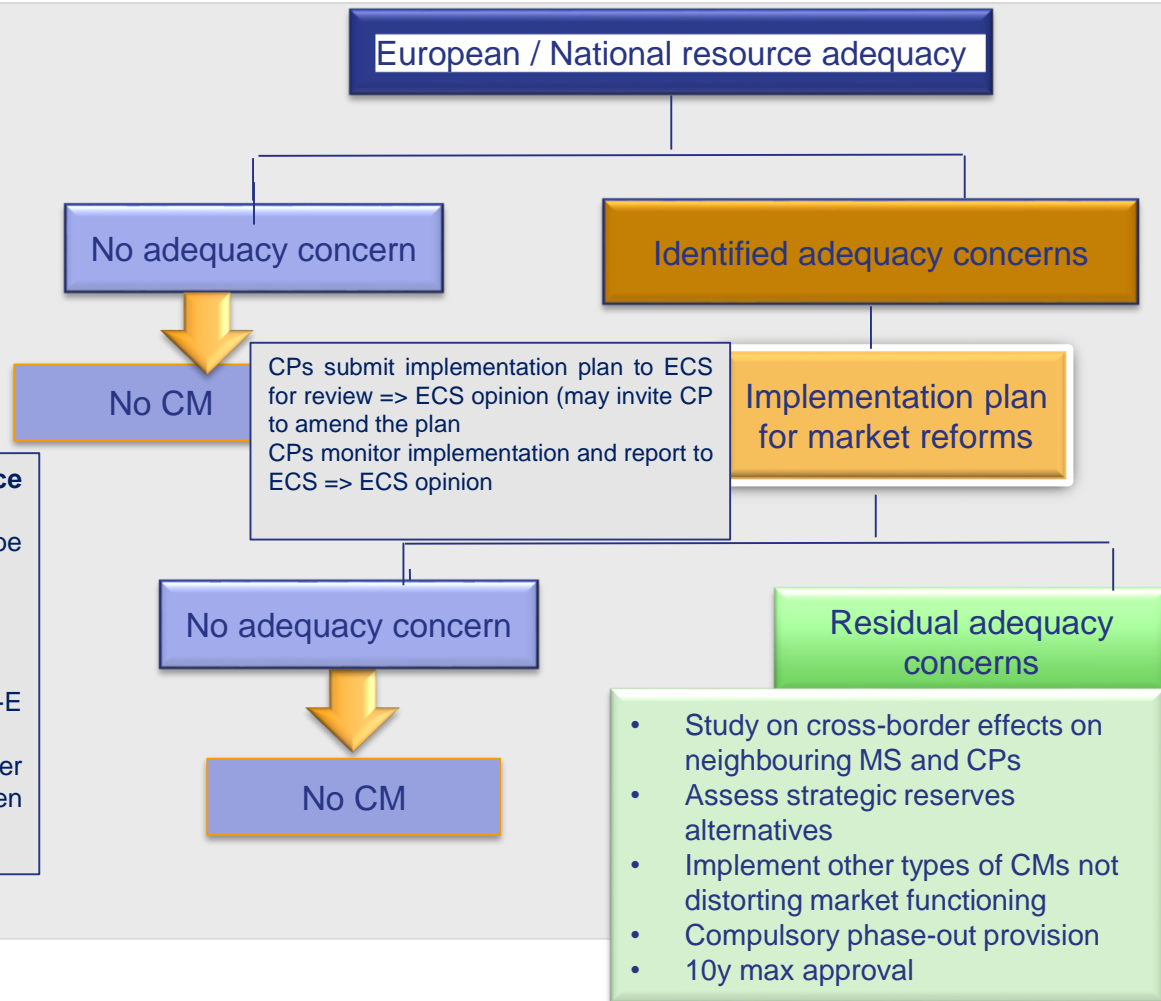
European / National resource adequacy

No adequacy concern

Identified adequacy concerns

No CM

CPs submit implementation plan to ECS for review => ECS opinion (may invite CP to amend the plan
CPs monitor implementation and report to ECS => ECS opinion

Implementation plan for market reforms

ce

pe

-E

er
en

No adequacy concern

Residual adequacy concerns

No CM

- Study on cross-border effects on neighbouring MS and CPs
- Assess strategic reserves alternatives
- Implement other types of CMs not distorting market functioning
- Compulsory phase-out provision
- 10y max approval